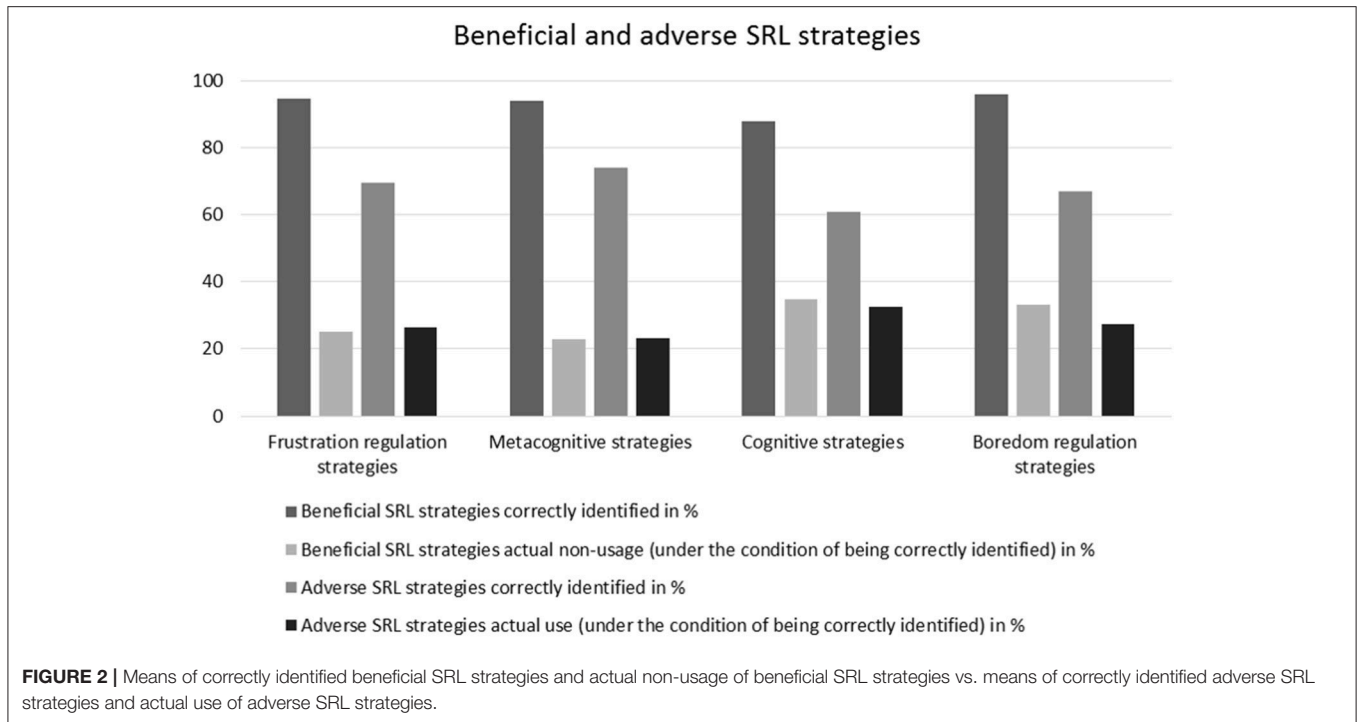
Beneficial and adverse SRL strategies

100
80
60
40
20
0

Frustration regulation strategies
Metacognitive strategies
Cognitive strategies
Boredom regulation strategies

■ Beneficial SRL strategies correctly identified in %
■ Beneficial SRL strategies actual non-usage (under the condition of being correctly identified) in %
■ Adverse SRL strategies correctly identified in %
■ Adverse SRL strategies actual use (under the condition of being correctly identified) in %

**FIGURE 2 |** Means of correctly identified beneficial SRL strategies and actual non-usage of beneficial SRL strategies vs. means of correctly identified adverse SRL strategies and actual use of adverse SRL strategies.